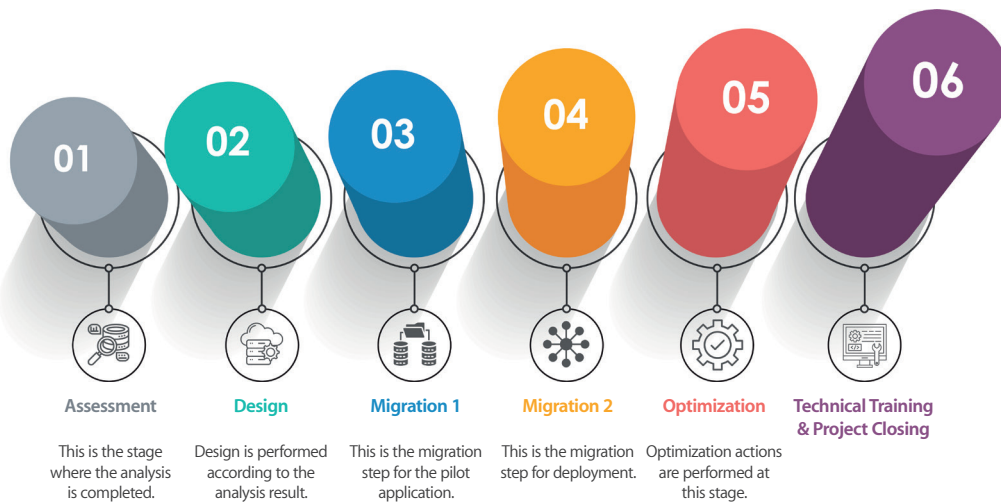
01

02

03

04

05

06

Assessment

This is the stage where the analysis is completed.

Design

Design is performed according to the analysis result.

Migration 1

This is the migration step for the pilot application.

Migration 2

This is the migration step for deployment.

Optimization

Optimization actions are performed at this stage.

Technical Training & Project Closing